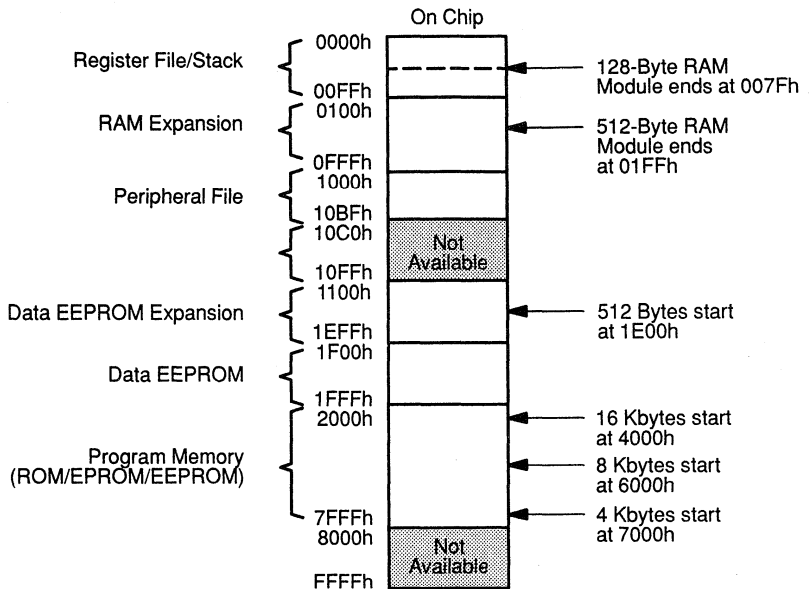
On Chip

Register File/Stack
0000h
00FFh
128-Byte RAM Module ends at 007Fh

RAM Expansion
0100h
0FFFh
512-Byte RAM Module ends at 01FFh

Peripheral File
1000h
10BFh

10C0h
10FFh
Not Available

Data EEPROM Expansion
1100h
1EFFh
512 Bytes start at 1E00h

Data EEPROM
1F00h
1FFFh

Program Memory (ROM/EPROM/EEPROM)
2000h
7FFFh
16 Kbytes start at 4000h
8 Kbytes start at 6000h
4 Kbytes start at 7000h

8000h
FFFFh
Not Available